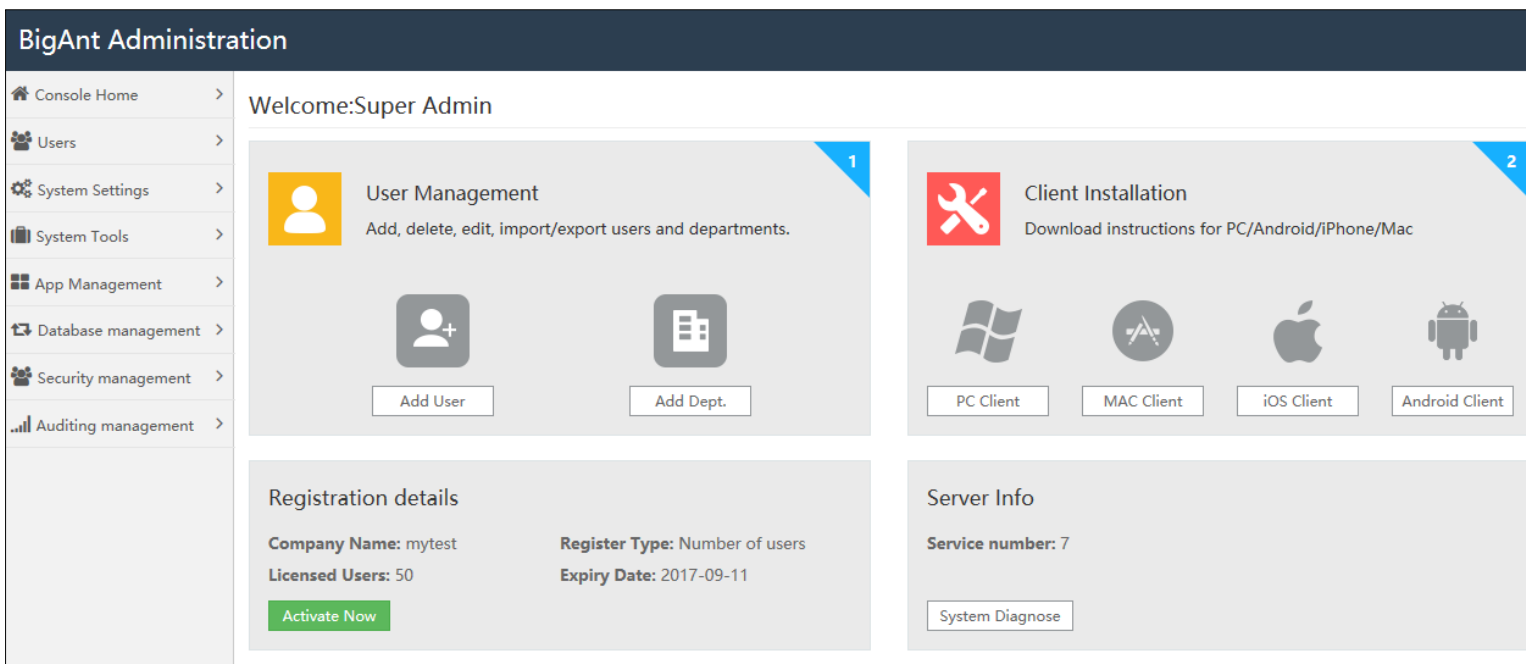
BigAnt Administration

Console Home
Users
System Settings
System Tools
App Management
Database management
Security management
Auditing management

Welcome:Super Admin

1

User Management

Add, delete, edit, import/export users and departments.

Add User

Add Dept.

2

Client Installation

Download instructions for PC/Android/iPhone/Mac

PC Client

MAC Client

iOS Client

Android Client

Registration details

**Company Name:** mytest

**Register Type:** Number of users

**Licensed Users:** 50

**Expiry Date:** 2017-09-11

Activate Now

Server Info

**Service number:** 7

System Diagnose